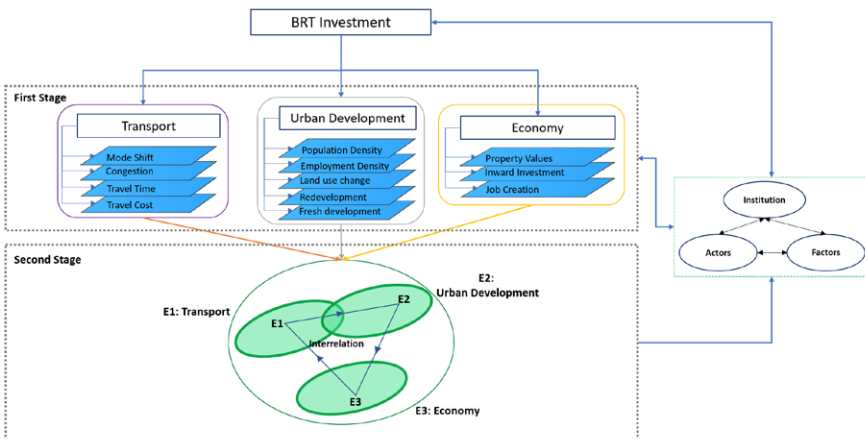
BRT Investment

First Stage

Transport

Mode Shift
Congestion
Travel Time
Travel Cost

Urban Development

Population Density
Employment Density
Land use change
Redevelopment
Fresh development

Economy

Property Values
Inward Investment
Job Creation

Institution

Actors

Factors

Second Stage

E2: Urban Development

E1: Transport

E1

E2

Interrelation

E3

E3: Economy